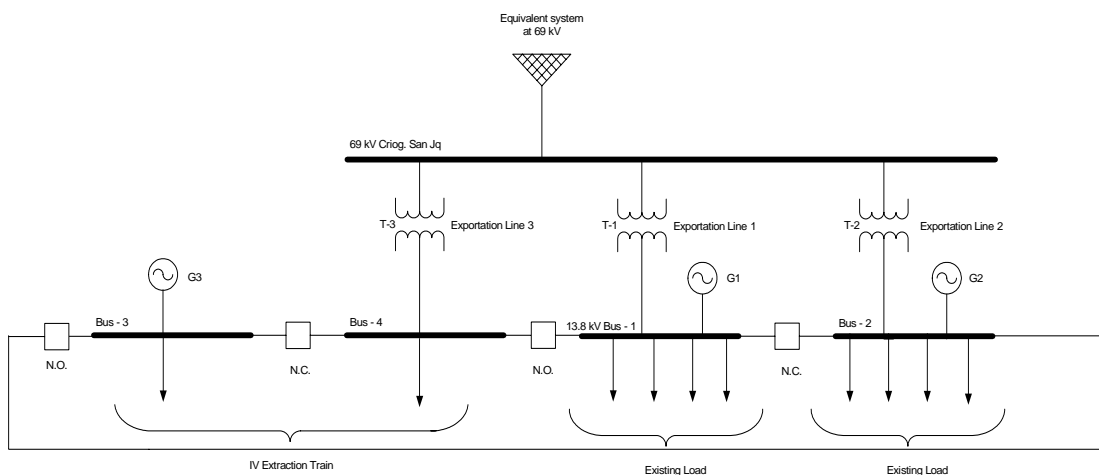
Equivalent system
at 69 kV

69 kV Criog. San Jq

T-3

Exportation Line 3

T-1

Exportation Line 1

T-2

Exportation Line 2

G3

G1

G2

Bus - 3

Bus - 4

13.8 kV Bus - 1

Bus - 2

N.O.

N.C.

N.O.

N.C.

IV Extraction Train

Existing Load

Existing Load